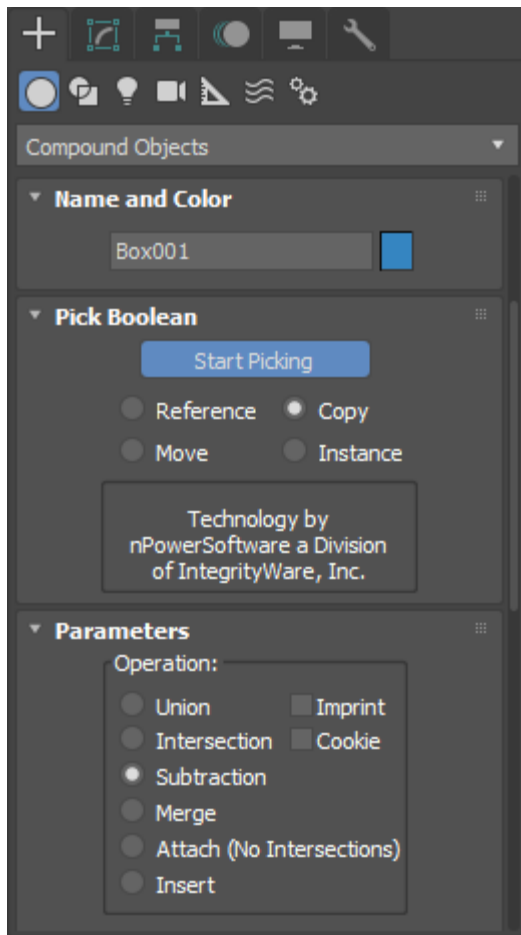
+

Compound Objects

Name and Color

Box001

Pick Boolean

Start Picking

Reference Copy

Move Instance

Technology by nPowerSoftware a Division of IntegrityWare, Inc.

Parameters

Operation:

Union Imprint

Intersection Cookie

Subtraction

Merge

Attach (No Intersections)

Insert